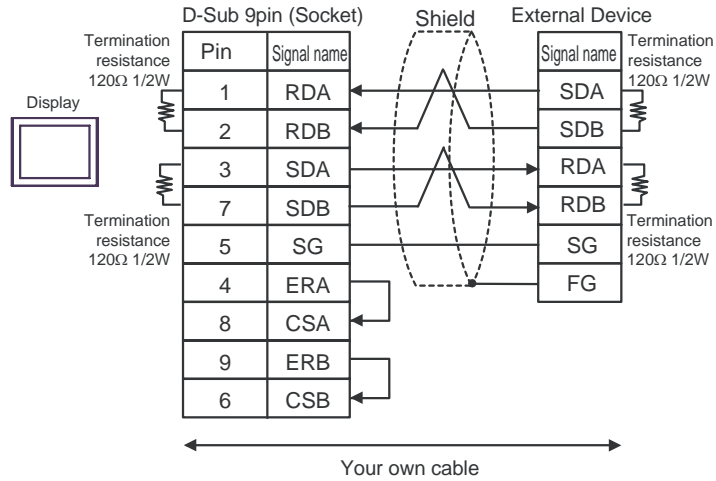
D-Sub 9pin (Socket)

Shield

External Device

Termination resistance 120Ω 1/2W

Display

| Pin | Signal name |
|---|---|
| 1 | RDA |
| 2 | RDB |
| 3 | SDA |
| 7 | SDB |
| 5 | SG |
| 4 | ERA |
| 8 | CSA |
| 9 | ERB |
| 6 | CSB |

Termination resistance 120Ω 1/2W

| Signal name |
|---|
| SDA |
| SDB |
| RDA |
| RDB |
| SG |
| FG |

Termination resistance 120Ω 1/2W

Termination resistance 120Ω 1/2W

Your own cable